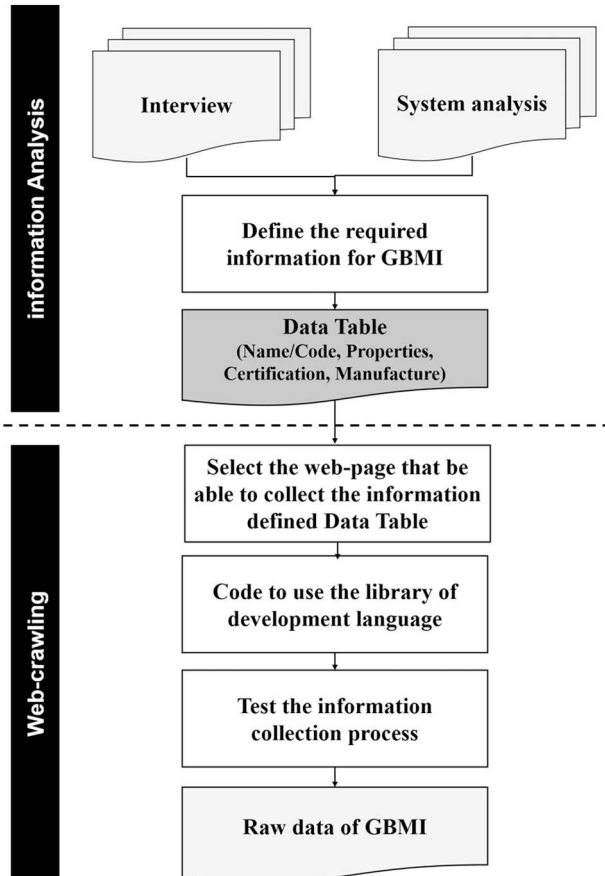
information Analysis

Interview

System analysis

Define the required information for GBMI

Data Table
(Name/Code, Properties, Certification, Manufacture)

Web-crawling

Select the web-page that be able to collect the information defined Data Table

Code to use the library of development language

Test the information collection process

Raw data of GBMI